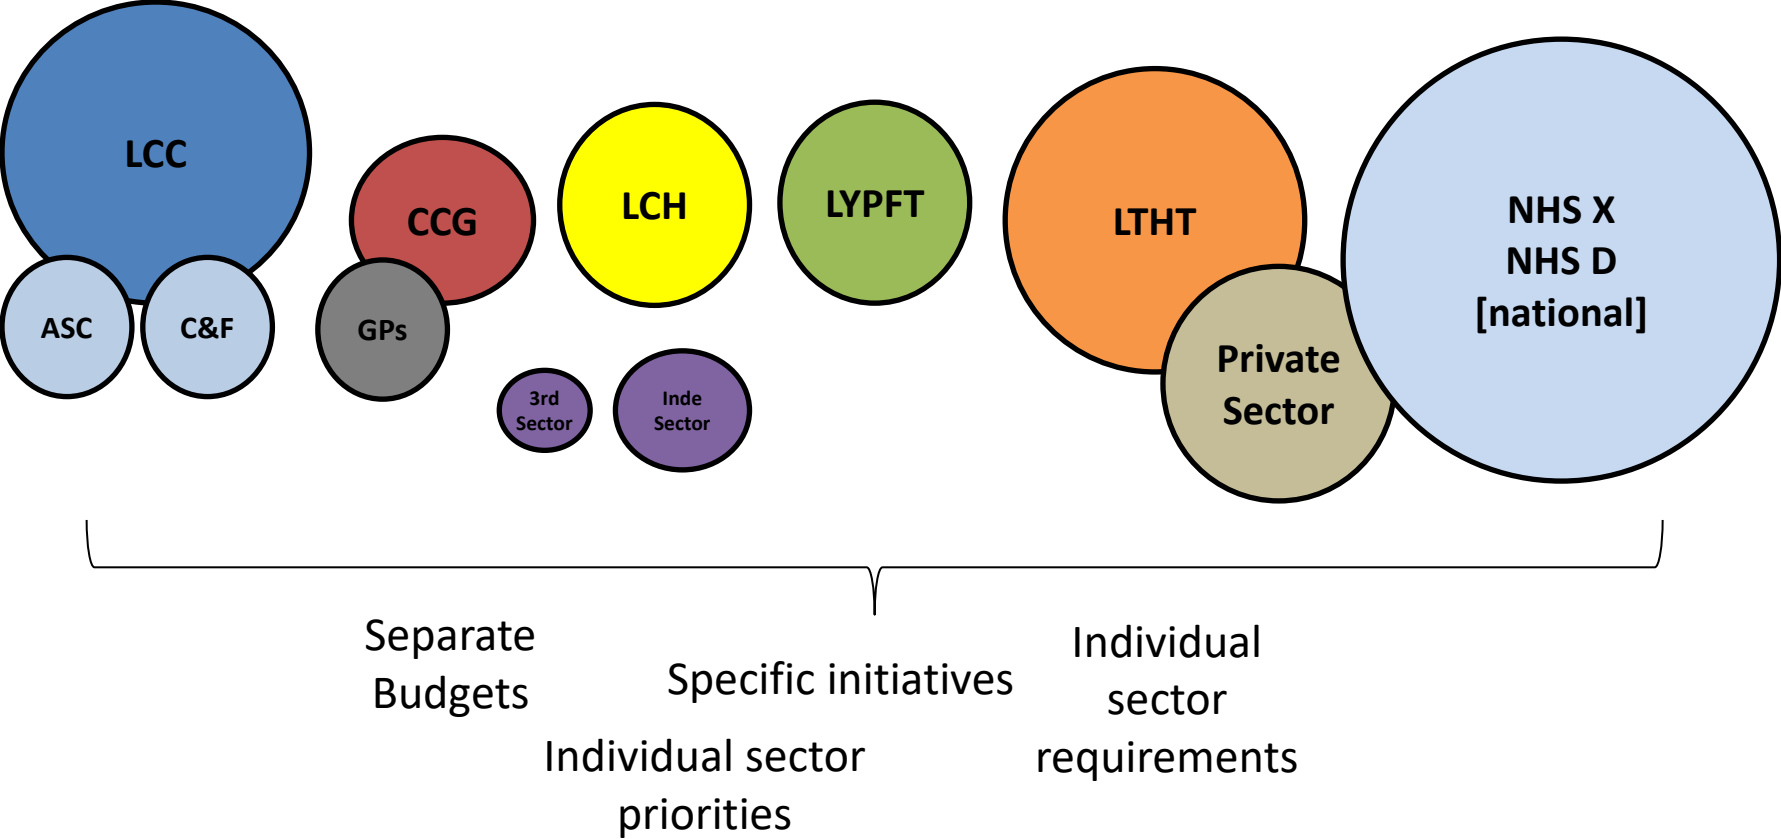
LCC

ASC

C&F

CCG

GPs

LCH

LYPFT

3rd Sector

Inde Sector

LTHT

Private Sector

NHS X
NHS D
[national]

Separate Budgets

Specific initiatives

Individual sector priorities

Individual sector requirements